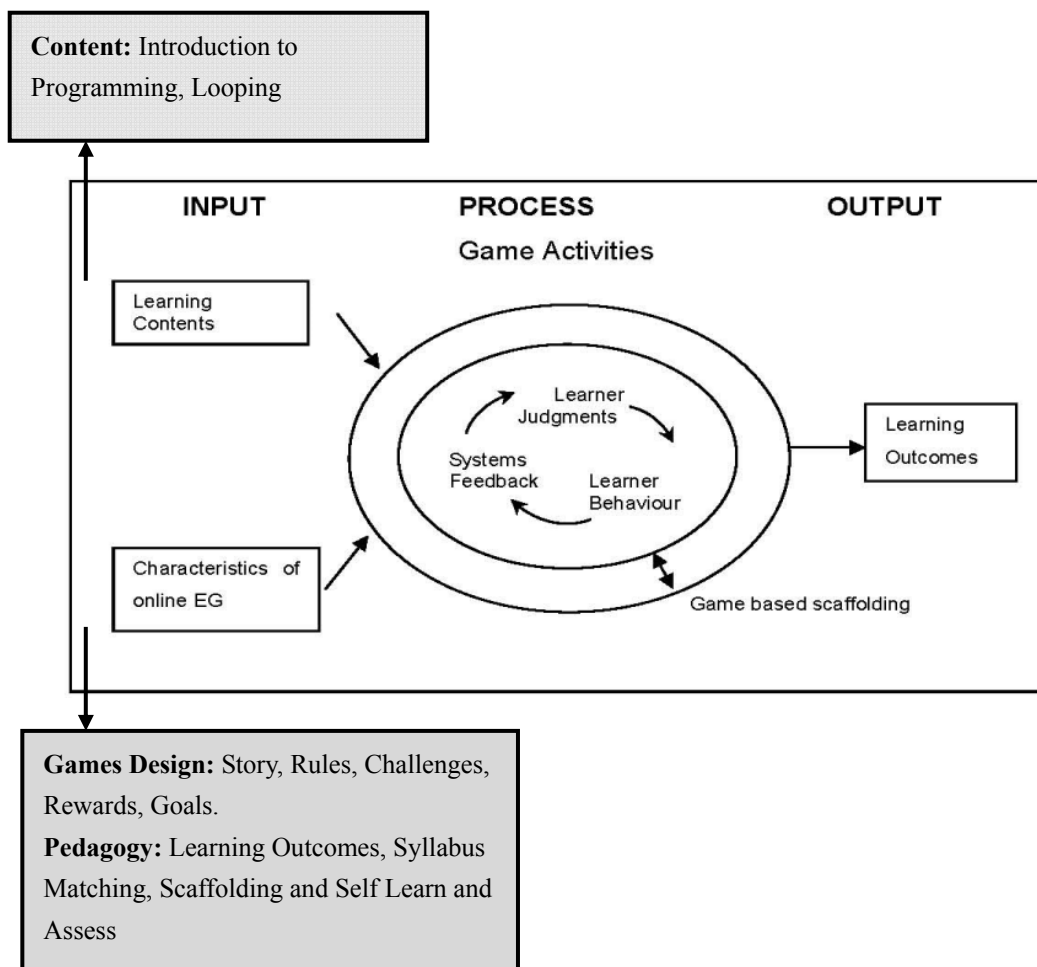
**Content:** Introduction to Programming, Looping

INPUT

PROCESS

OUTPUT

Game Activities

Learning Contents

Learner Judgments

Systems Feedback

Learner Behaviour

Learning Outcomes

Characteristics of online EG

Game based scaffolding

**Games Design:** Story, Rules, Challenges, Rewards, Goals.

**Pedagogy:** Learning Outcomes, Syllabus Matching, Scaffolding and Self Learn and Assess